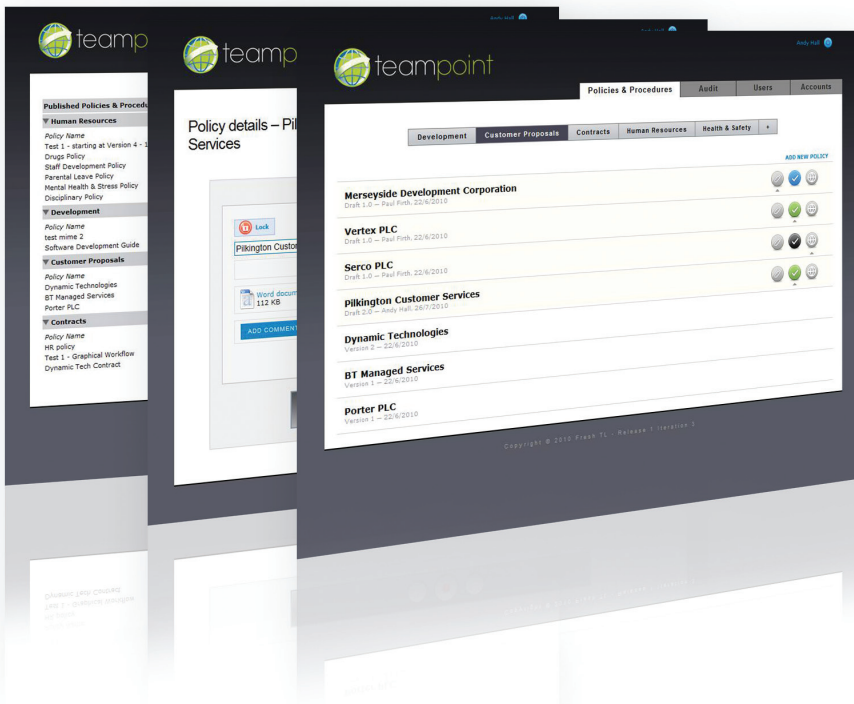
teamp

Andy Hall

Published Policies & Procedu

▼ Human Resources

Policy Name
Test 1 - starting at Version 4 - 1
Drugs Policy
Staff Development Policy
Parental Leave Policy
Mental Health & Stress Policy
Disciplinary Policy

▼ Development

Policy Name
test mime 2
Software Development Guide

▼ Customer Proposals

Policy Name
Dynamic Technologies
BT Managed Services
Porter PLC

▼ Contracts

Policy Name
HR policy
Test 1 - Graphical Workflow
Dynamic Tech Contract

teamp

Andy Hall

Policy details – Pil Services

Lock

Pilkington Custo

Word docum
112 KB

ADD COMMENT

teampoint

Andy Hall

Policies & Procedures | Audit | Users | Accounts

Development | Customer Proposals | Contracts | Human Resources | Health & Safety | +

ADD NEW POLICY

Merseyside Development Corporation
Draft 1.0 — Paul Firth, 22/6/2010

Vertex PLC
Draft 1.0 — Paul Firth, 22/6/2010

Serco PLC
Draft 1.0 — Paul Firth, 22/6/2010

Pilkington Customer Services
Draft 2.0 — Andy Hall, 26/7/2010

Dynamic Technologies
Version 2 — 22/6/2010

BT Managed Services
Version 1 — 22/6/2010

Porter PLC
Version 1 — 22/6/2010

Copyright © 2010 Fresh TL - Release 1 Iteration 3